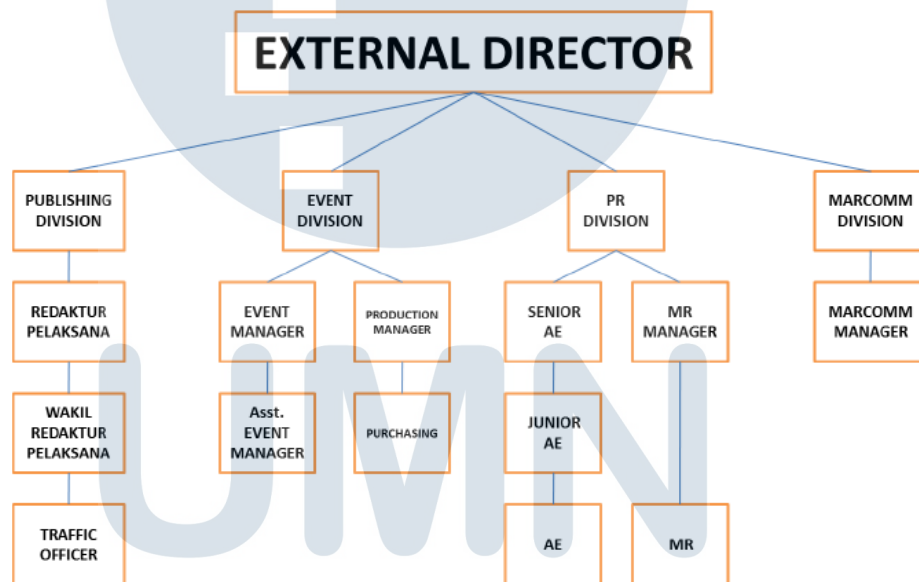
EXTERNAL DIRECTOR

PUBLISHING DIVISION

EVENT DIVISION

PR DIVISION

MARCOMM DIVISION

REDAKTUR PELAKSANA

EVENT MANAGER

PRODUCTION MANAGER

SENIOR AE

MR MANAGER

MARCOMM MANAGER

WAKIL REDAKTUR PELAKSANA

Asst. EVENT MANAGER

PURCHASING

JUNIOR AE

TRAFFIC OFFICER

AE

MR

UMN